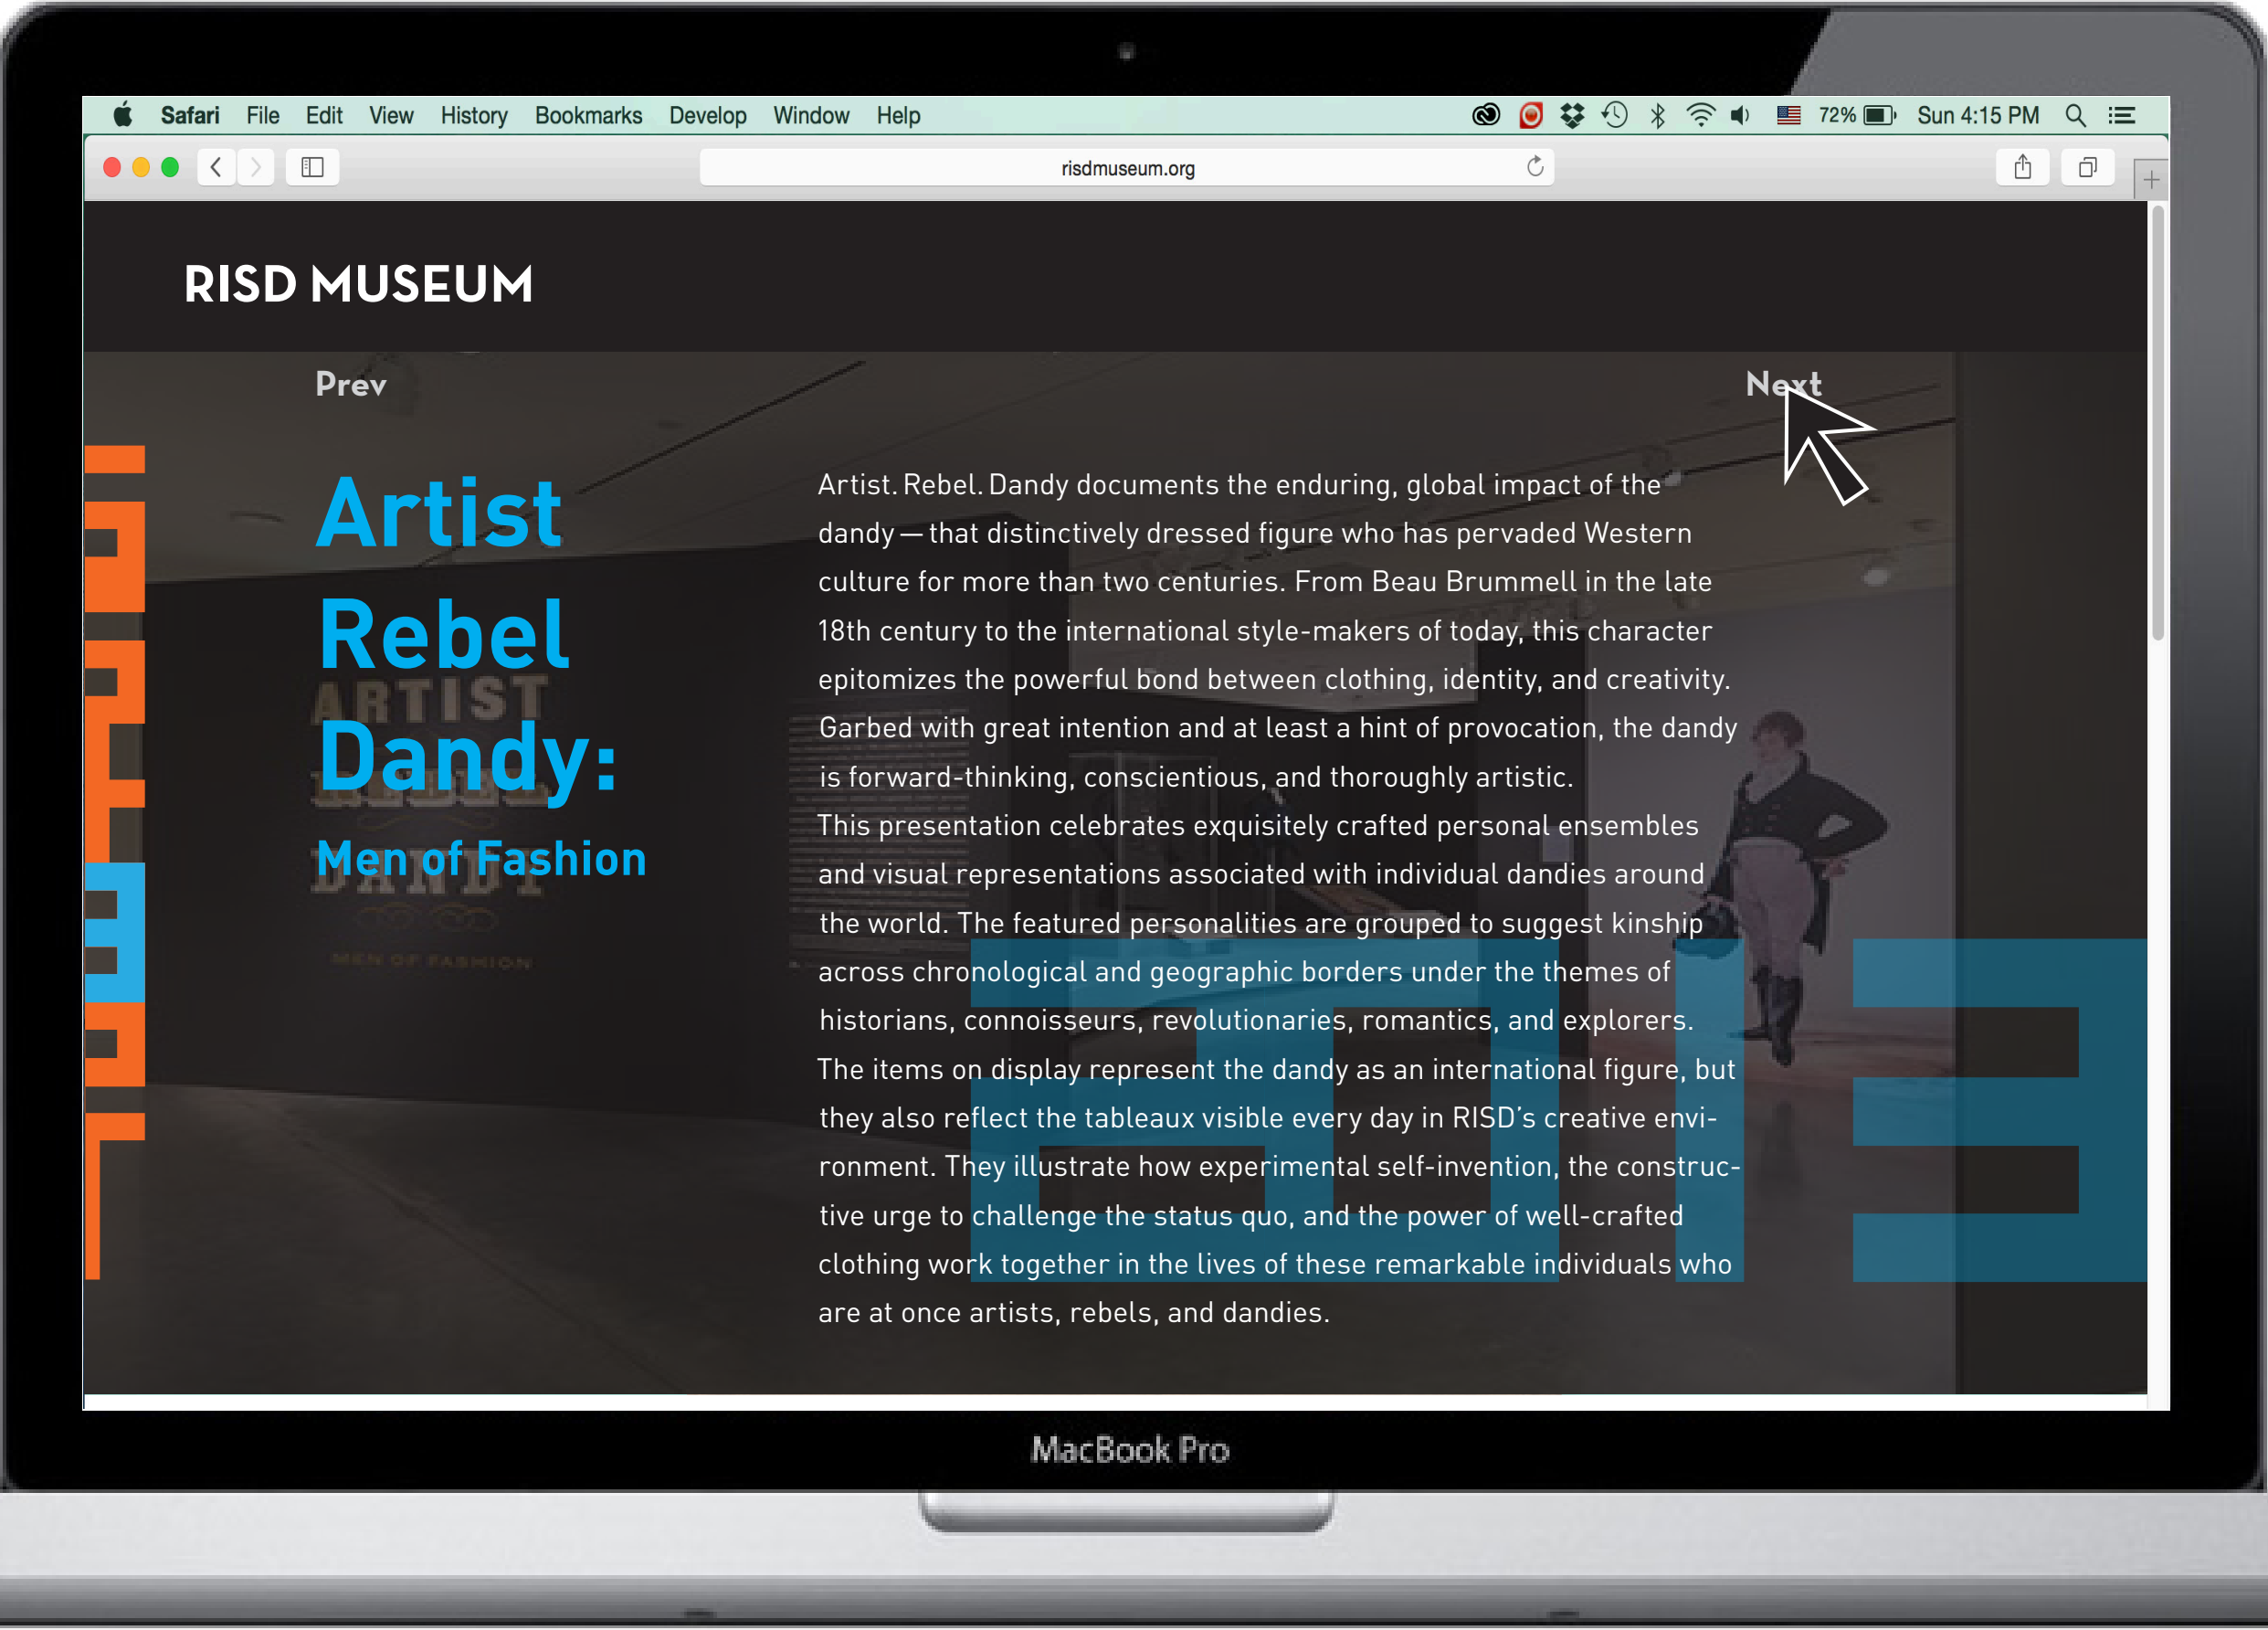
Safari File Edit View History Bookmarks Develop Window Help

72% Sun 4:15 PM

risdmuseum.org

RISD MUSEUM

Prev

Next

Artist
Rebel
Dandy:
Men of Fashion

ARTIST
DANDY
MEN OF FASHION

Artist. Rebel. Dandy documents the enduring, global impact of the dandy — that distinctively dressed figure who has pervaded Western culture for more than two centuries. From Beau Brummell in the late 18th century to the international style-makers of today, this character epitomizes the powerful bond between clothing, identity, and creativity. Garbed with great intention and at least a hint of provocation, the dandy is forward-thinking, conscientious, and thoroughly artistic.
This presentation celebrates exquisitely crafted personal ensembles and visual representations associated with individual dandies around the world. The featured personalities are grouped to suggest kinship across chronological and geographic borders under the themes of historians, connoisseurs, revolutionaries, romantics, and explorers.
The items on display represent the dandy as an international figure, but they also reflect the tableaux visible every day in RISD's creative environment. They illustrate how experimental self-invention, the constructive urge to challenge the status quo, and the power of well-crafted clothing work together in the lives of these remarkable individuals who are at once artists, rebels, and dandies.

MacBook Pro